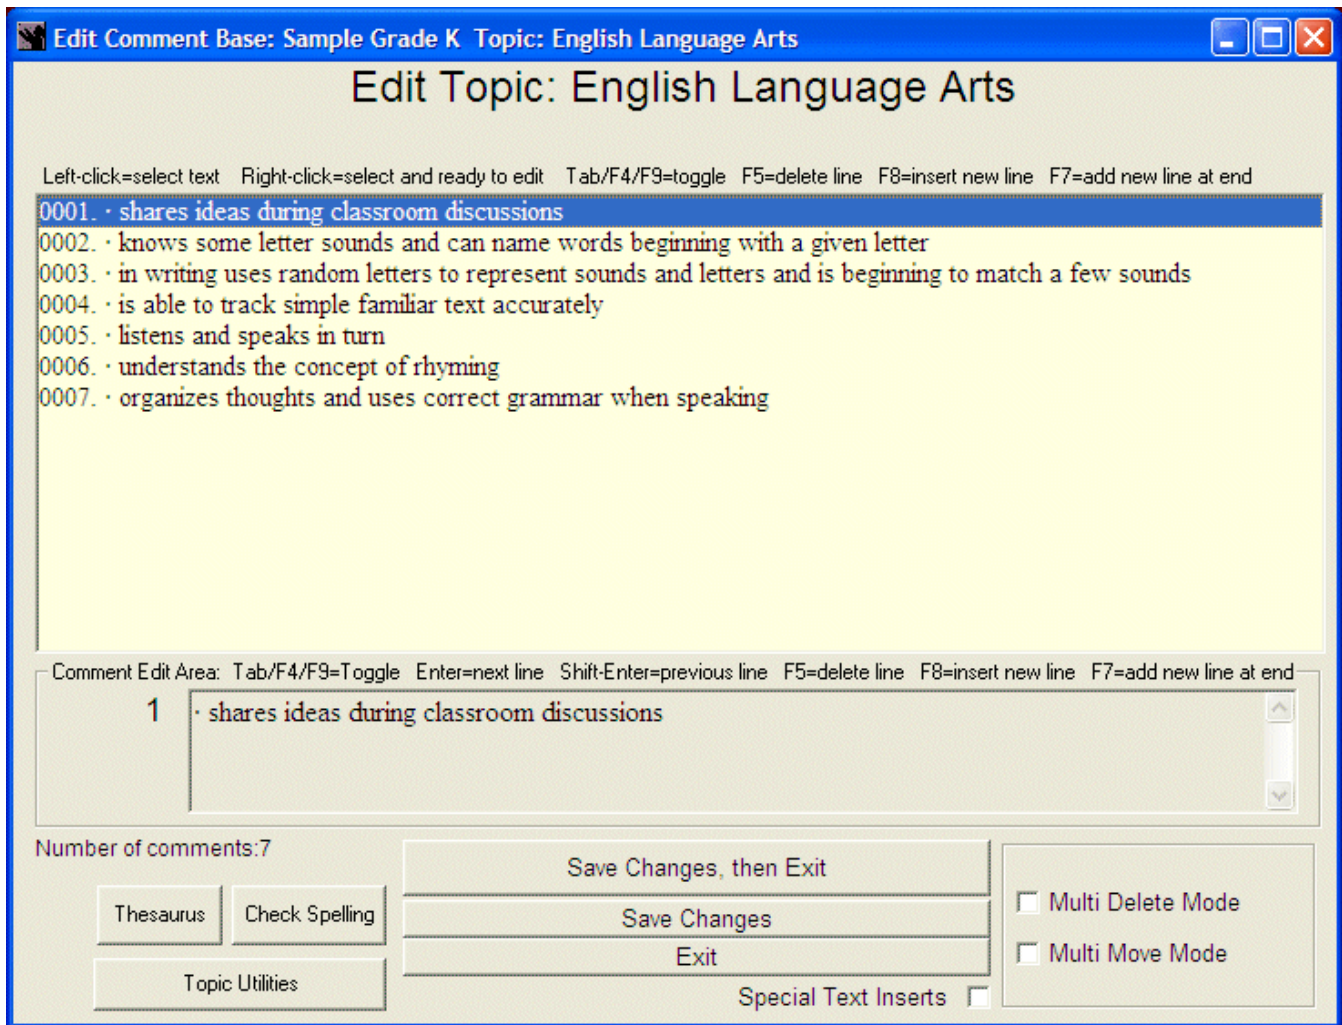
Edit Comment Base: Sample Grade K  Topic: English Language Arts

Edit Topic: English Language Arts

Left-click=select text   Right-click=select and ready to edit   Tab/F4/F9=toggle   F5=delete line   F8=insert new line   F7=add new line at end

0001. · shares ideas during classroom discussions
0002. · knows some letter sounds and can name words beginning with a given letter
0003. · in writing uses random letters to represent sounds and letters and is beginning to match a few sounds
0004. · is able to track simple familiar text accurately
0005. · listens and speaks in turn
0006. · understands the concept of rhyming
0007. · organizes thoughts and uses correct grammar when speaking

Comment Edit Area: Tab/F4/F9=Toggle   Enter=next line   Shift-Enter=previous line   F5=delete line   F8=insert new line   F7=add new line at end

1

· shares ideas during classroom discussions

Number of comments:7

Thesaurus

Check Spelling

Topic Utilities

Save Changes, then Exit

Save Changes

Exit

Special Text Inserts

Multi Delete Mode

Multi Move Mode